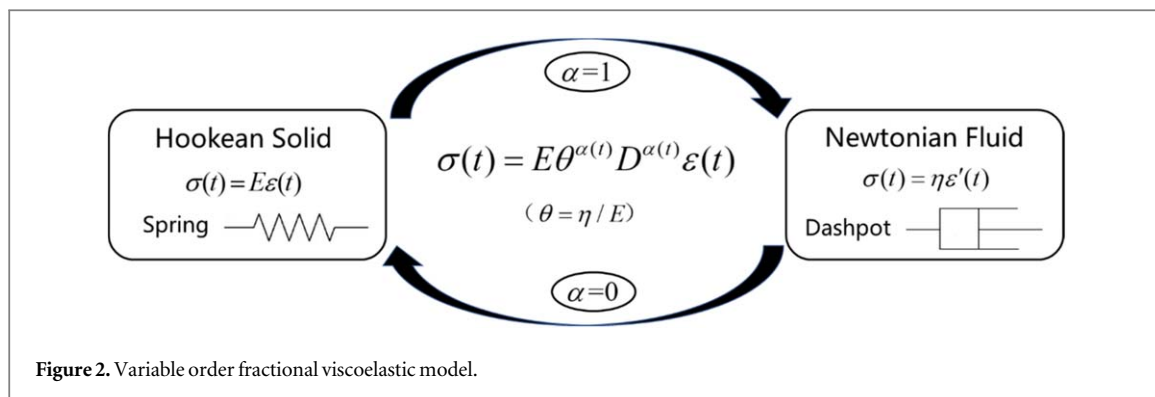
Hookean Solid

$\sigma(t) = E\varepsilon(t)$

Spring

$\alpha=1$

$\sigma(t) = E\theta^{\alpha(t)} D^{\alpha(t)} \varepsilon(t)$

$(\theta = \eta / E)$

$\alpha=0$

Newtonian Fluid

$\sigma(t) = \eta\varepsilon'(t)$

Dashpot

**Figure 2.** Variable order fractional viscoelastic model.